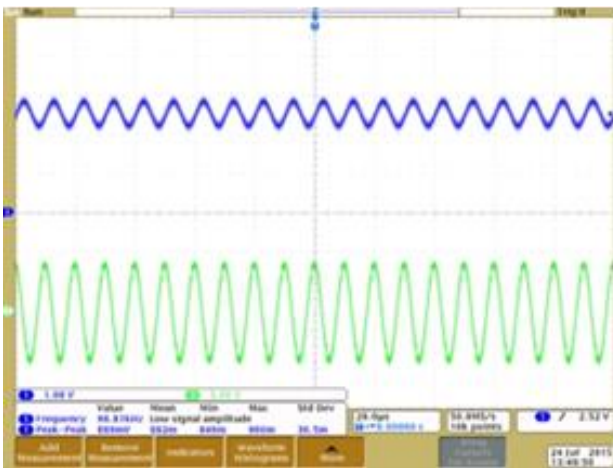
Run
Trig'd
1 1.00 V
2 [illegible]
Value Mean Min Max Std Dev
1 Frequency: 96.87kHz Low signal amplitude
1 Peak-Peak 880mV 862m 848m 960m 36.5m
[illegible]
54.0MS/s 10k points
1 / 2.52 V
Add Measurement
Remove Measurement
Indicators
Waveform Histograms
More
24 Jul 2013 13:46:58